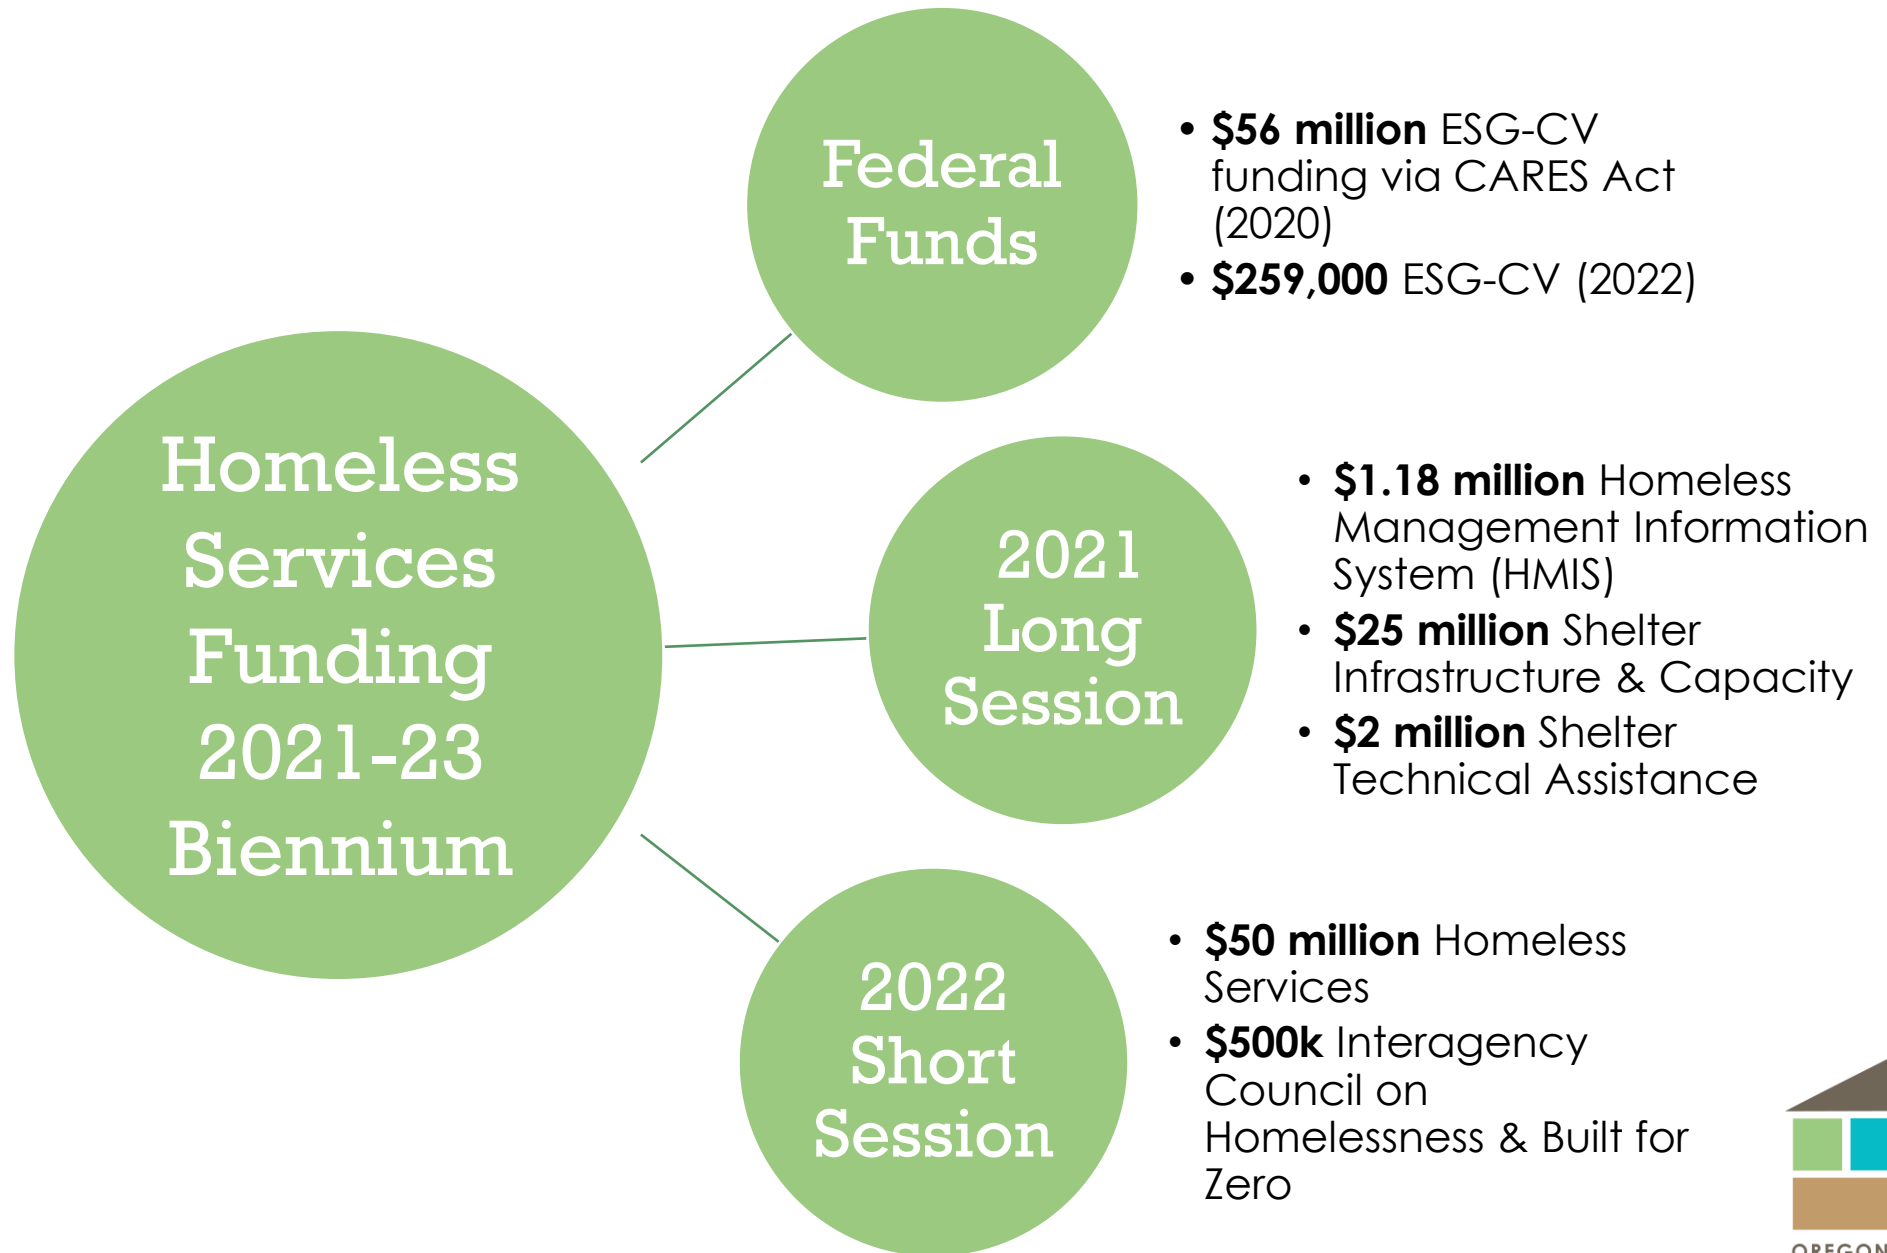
Homeless Services Funding 2021-23 Biennium

Federal Funds

• **$56 million** ESG-CV funding via CARES Act (2020)
• **$259,000** ESG-CV (2022)

2021 Long Session

• **$1.18 million** Homeless Management Information System (HMIS)
• **$25 million** Shelter Infrastructure & Capacity
• **$2 million** Shelter Technical Assistance

2022 Short Session

• **$50 million** Homeless Services
• **$500k** Interagency Council on Homelessness & Built for Zero

OREGON